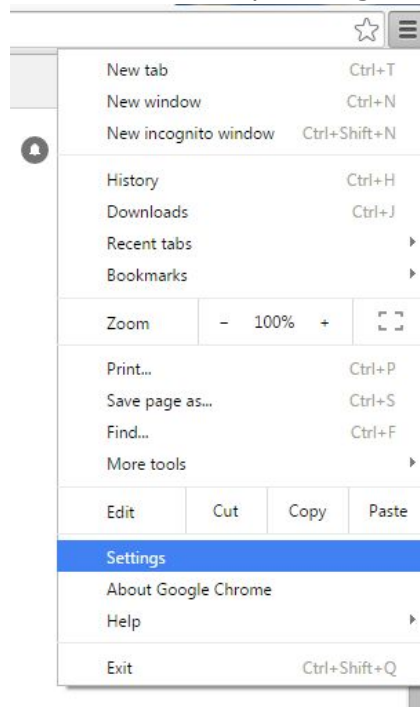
New tab Ctrl+T
New window Ctrl+N
New incognito window Ctrl+Shift+N

History Ctrl+H
Downloads Ctrl+J
Recent tabs
Bookmarks

Zoom - 100% +

Print... Ctrl+P
Save page as... Ctrl+S
Find... Ctrl+F
More tools

Edit Cut Copy Paste

Settings
About Google Chrome
Help

Exit Ctrl+Shift+Q